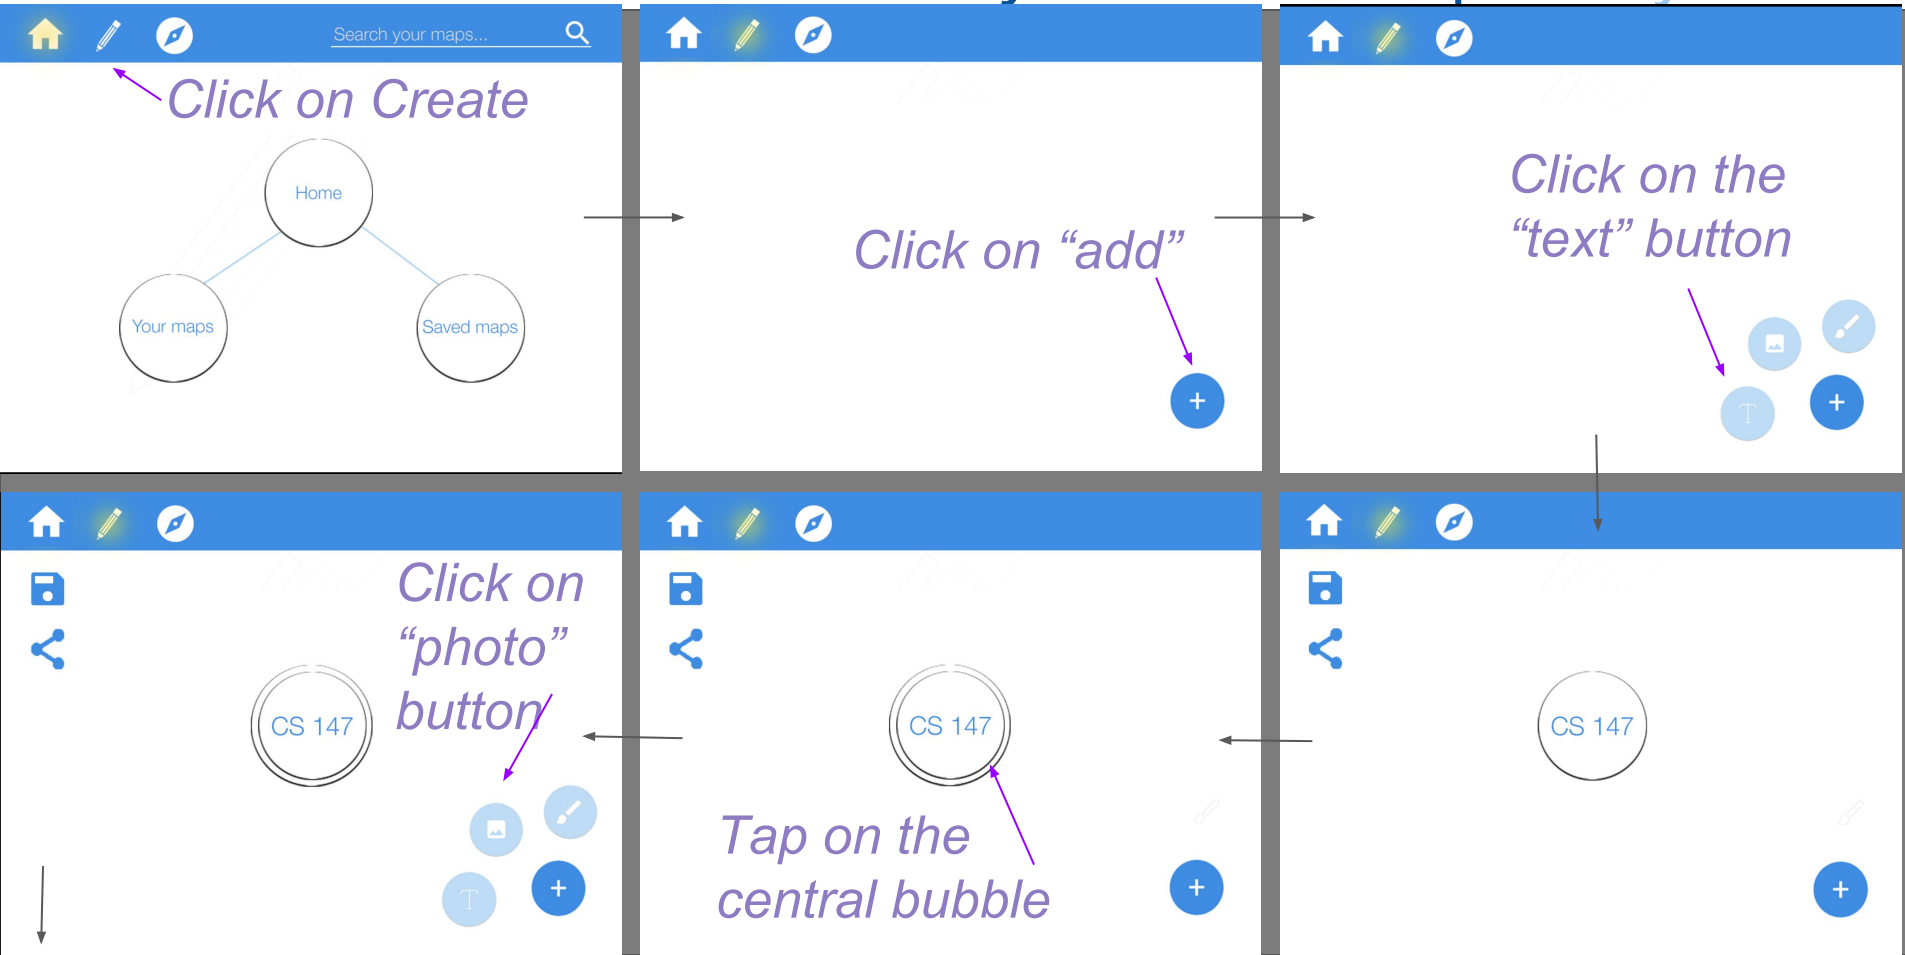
Search your maps...

Click on Create

Home

Your maps

Saved maps

Click on “add”

+

Click on the “text” button

T

+

Click on “photo” button

CS 147

T

+

CS 147

Tap on the central bubble

+

CS 147

+